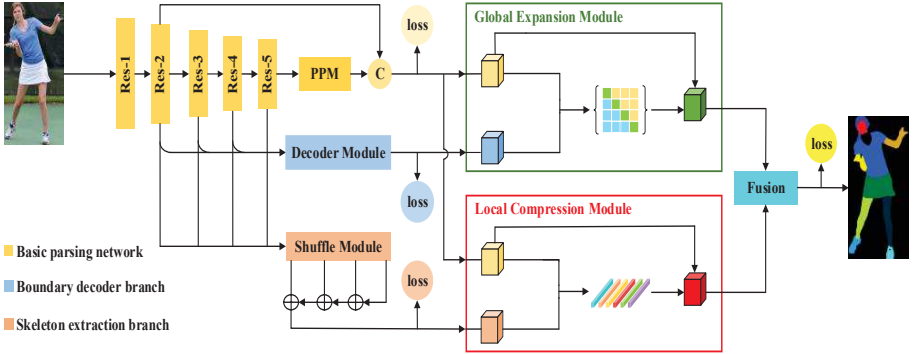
Res-1
Res-2
Res-3
Res-4
Res-5
PPM
C
loss
Global Expansion Module
Decoder Module
loss
Fusion
loss
Local Compression Module
Basic parsing network
Shuffle Module
Boundary decoder branch
loss
Skeleton extraction branch